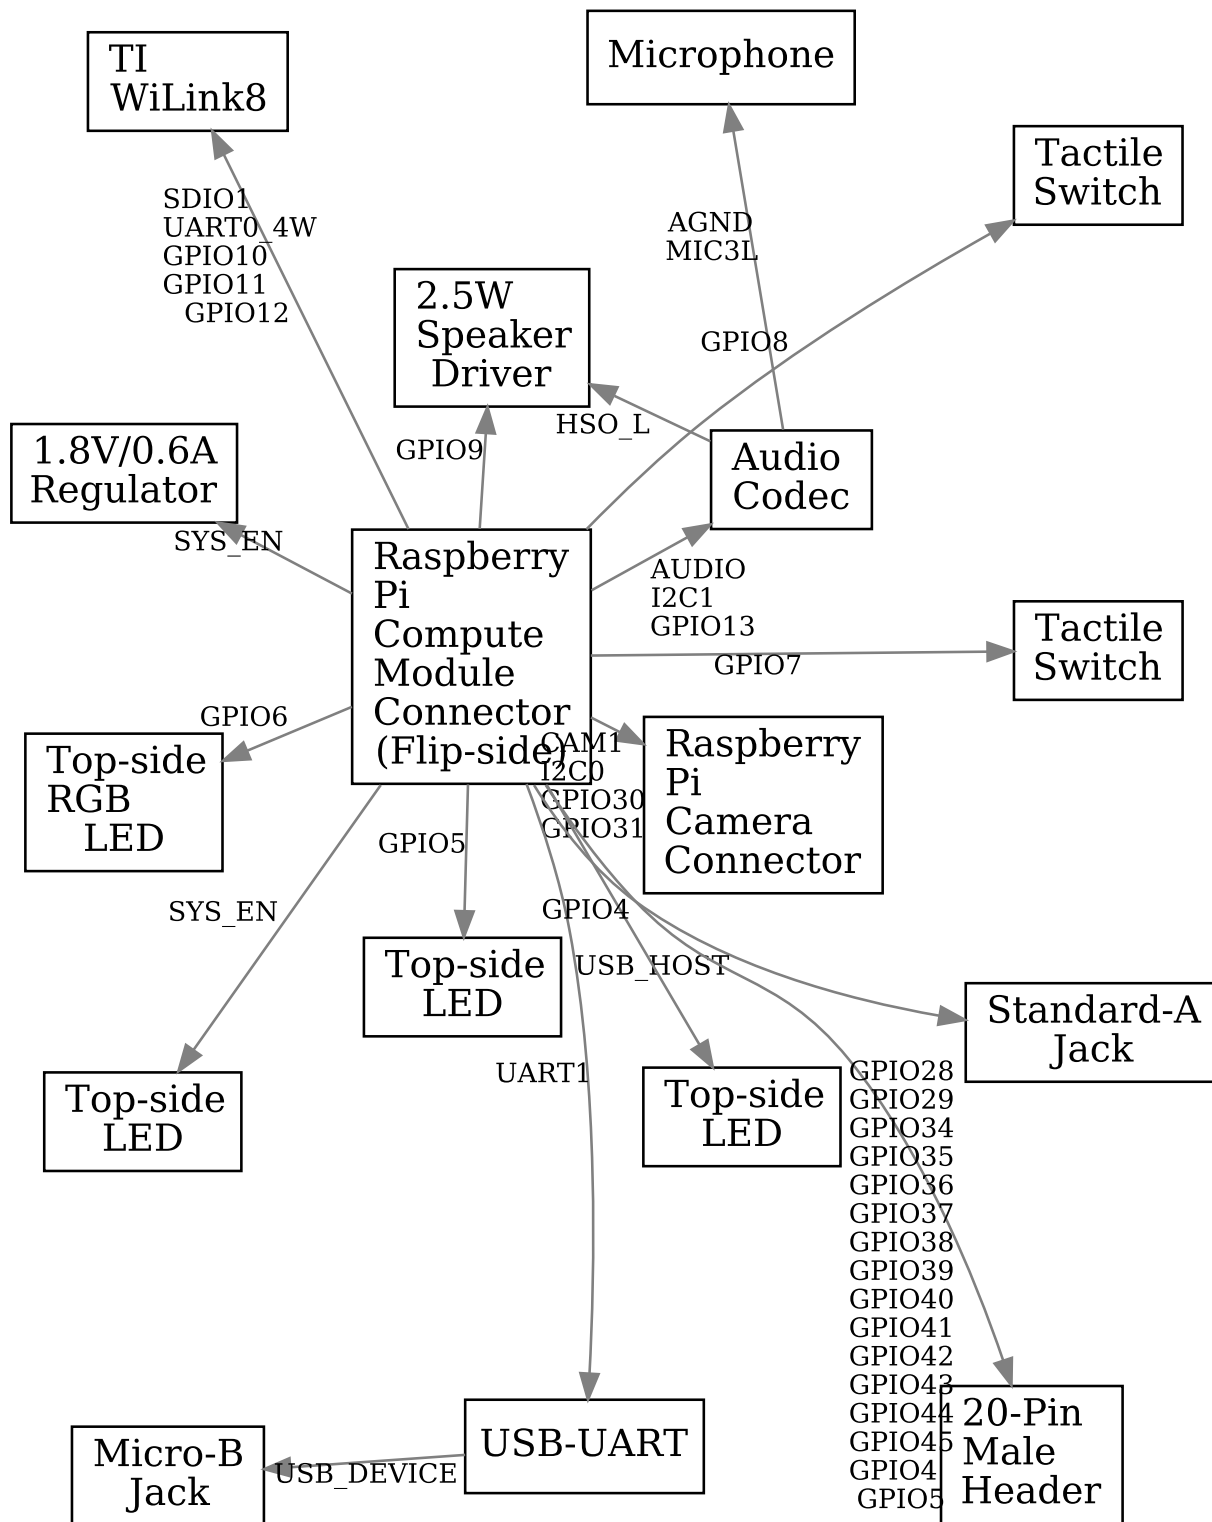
TI WiLink8

Microphone

Tactile Switch

SDIO1
UART0_4W
GPIO10
GPIO11
GPIO12

AGND
MIC3L

2.5W Speaker Driver

GPIO8

HSO_L

1.8V/0.6A Regulator

GPIO9

Audio Codec

SYS_EN

Raspberry Pi Compute Module Connector (Flip-side)

AUDIO
I2C1
GPIO13

Tactile Switch

GPIO7

GPIO6

Top-side RGB LED

CAM1
I2C0
GPIO30
GPIO31

Raspberry Pi Camera Connector

GPIO5

SYS_EN

GPIO4

Top-side LED

USB_HOST

Standard-A Jack

Top-side LED

UART1

Top-side LED

GPIO28
GPIO29
GPIO34
GPIO35
GPIO36
GPIO37
GPIO38
GPIO39
GPIO40
GPIO41
GPIO42
GPIO43
GPIO44
GPIO45
GPIO4
GPIO5

Micro-B Jack

USB-UART

USB_DEVICE

20-Pin Male Header